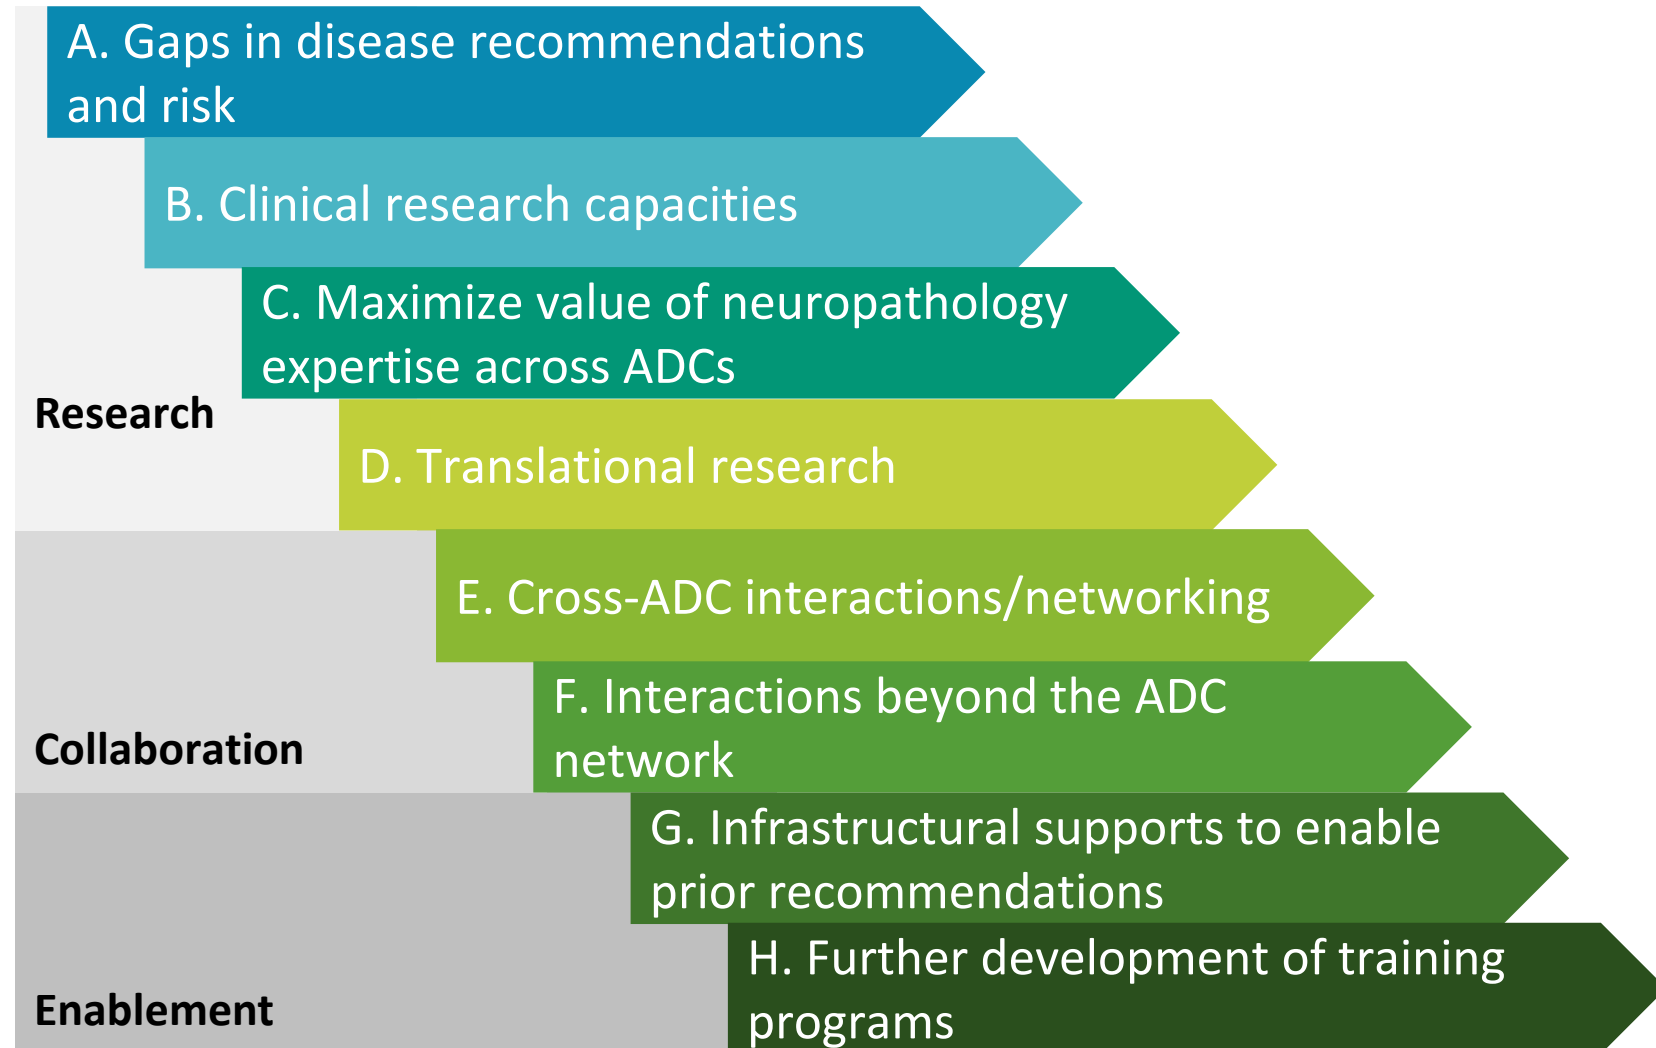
A. Gaps in disease recommendations and risk

B. Clinical research capacities

C. Maximize value of neuropathology expertise across ADCs

Research

D. Translational research

E. Cross-ADC interactions/networking

F. Interactions beyond the ADC network

Collaboration

G. Infrastructural supports to enable prior recommendations

H. Further development of training programs

Enablement